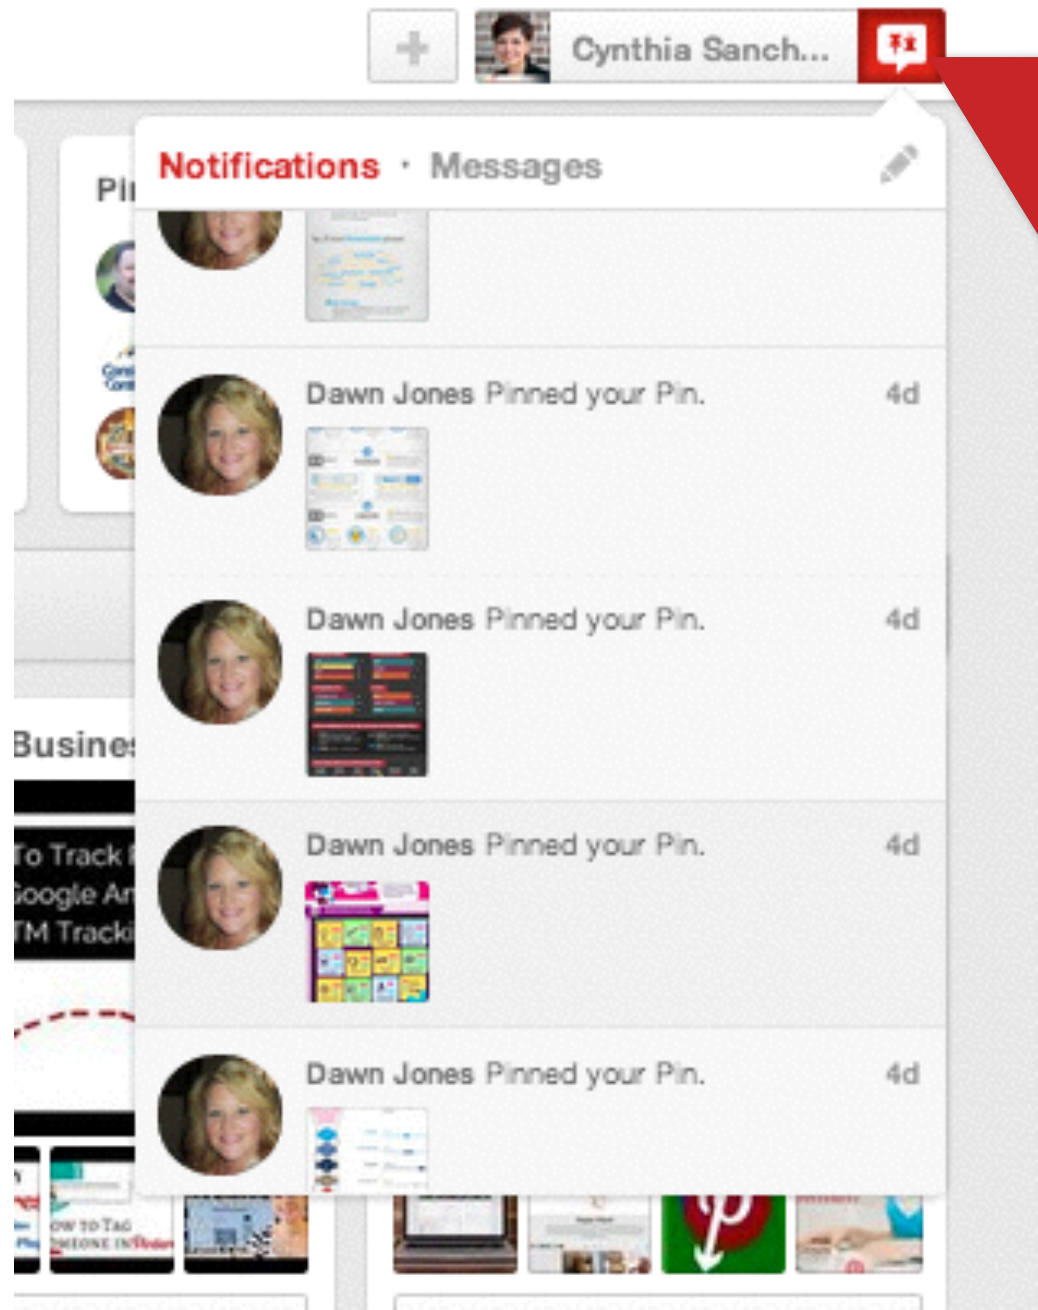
+ Cynthia Sanch...

Notifications · Messages

Pi

Dawn Jones Pinned your Pin. 4d

Dawn Jones Pinned your Pin. 4d

Busine

To Track
Google An
TM Tracki

Dawn Jones Pinned your Pin. 4d

Dawn Jones Pinned your Pin. 4d

OW TO TAG
MEONE IN